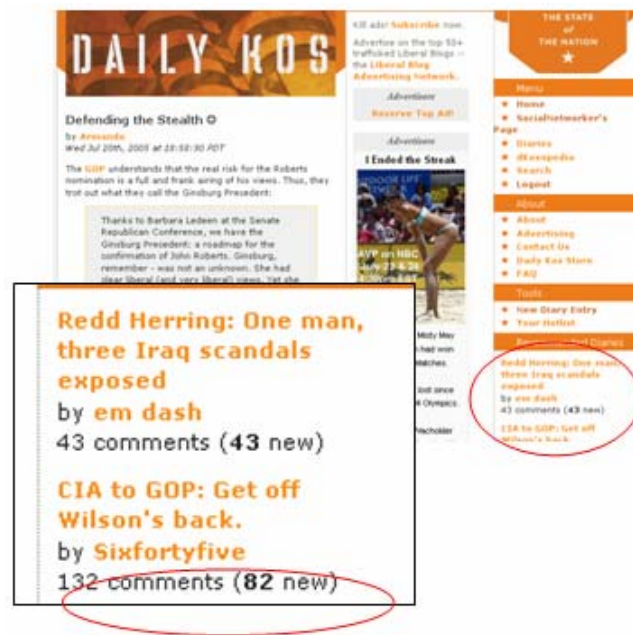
DAILY KOS

Defending the Stealth

by Armando
Wed Jul 20th, 2005 at 10:50:30 PDT

The GOP understands that the real risk for the Roberts nomination is a full and frank airing of his views. Thus, they trot out what they call the Ginsburg President:

Thanks to Barbara Ledeen at the Senate Republican Conference, we have the Ginsburg Precedent: a roadmap for the confirmation of John Roberts. Ginsburg, remember - was not an unknown. She had clear liberal (and very liberal) views. Yet she

Kill ads! Subscribe now.

Advertise on the top 50+ trafficked Liberal Blogs -- the Liberal Blog Advertising Network.

Advertise

Reserve Top Ad!

Advertisers

I Ended the Streak

AVP on NBC

Misty May
had won
Matches
lost since
Olympics.
Walsh
Pacholder

THE STATE of THE NATION

Menu
Home
SocialNetworker's Page
Diaries
dKosopedia
Search
Logout

About
About
Advertising
Contact Us
Daily Kos Store
FAQ

Tools
New Diary Entry
Your Hotlist

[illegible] Diaries

Redd Herring: One man, three Iraq scandals exposed
by em dash
43 comments (43 new)

CIA to GOP: Get off Wilson's back.

Redd Herring: One man, three Iraq scandals exposed
by em dash
43 comments (43 new)

CIA to GOP: Get off Wilson's back.
by Sixfortyfive
132 comments (82 new)